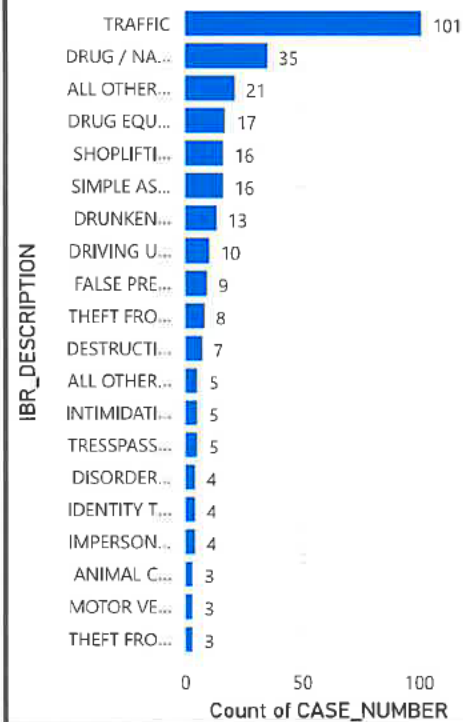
IBR_DESCRIPTION

| Category | Count |
|---|---|
| TRAFFIC | 101 |
| DRUG / NA... | 35 |
| ALL OTHER... | 21 |
| DRUG EQU... | 17 |
| SHOPLIFTI... | 16 |
| SIMPLE AS... | 16 |
| DRUNKEN... | 13 |
| DRIVING U... | 10 |
| FALSE PRE... | 9 |
| THEFT FRO... | 8 |
| DESTRUCTI... | 7 |
| ALL OTHER... | 5 |
| INTIMIDATI... | 5 |
| TRESSPASS... | 5 |
| DISORDER... | 4 |
| IDENTITY T... | 4 |
| IMPERSON... | 4 |
| ANIMAL C... | 3 |
| MOTOR VE... | 3 |
| THEFT FRO... | 3 |

0 50 100
Count of CASE_NUMBER